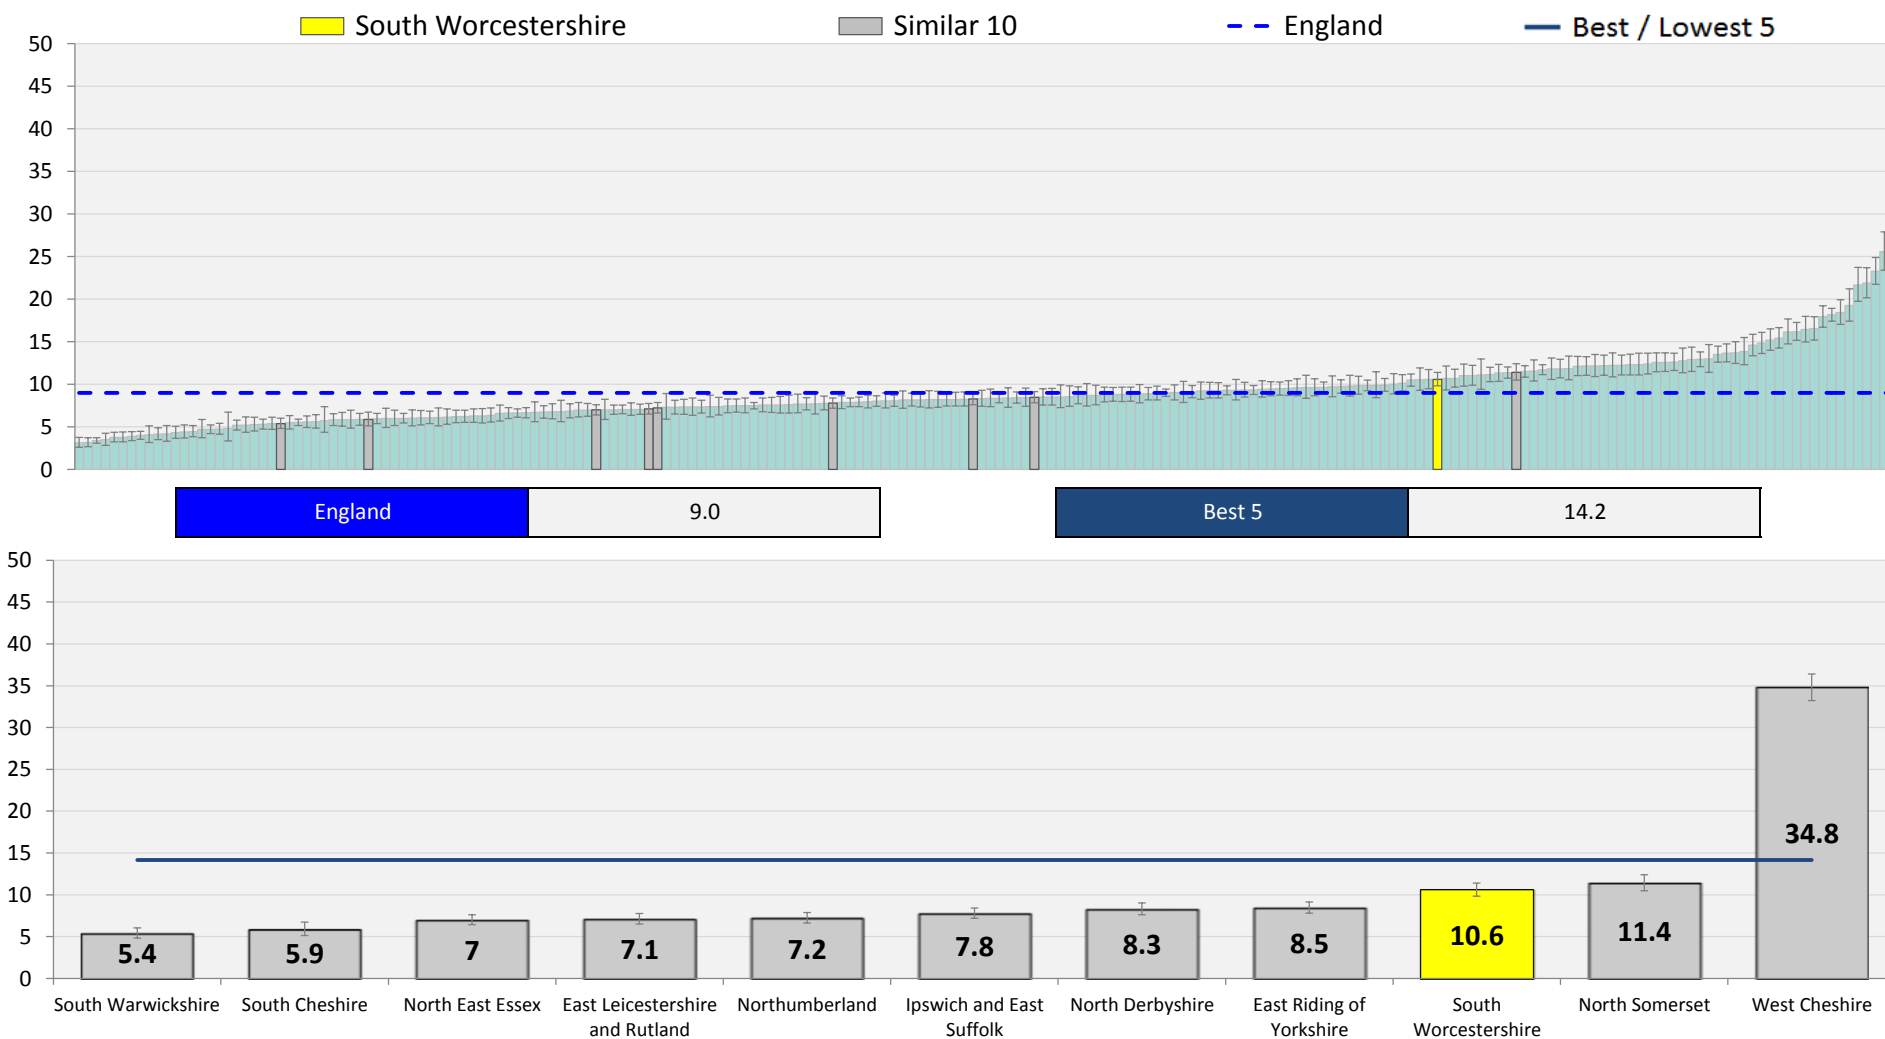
South Worcestershire

Similar 10

England

Best / Lowest 5

50
45
40
35
30
25
20
15
10
5
0

| England | 9.0 |
|---|---|

| Best 5 | 14.2 |
|---|---|

50
45
40
35
30
25
20
15
10
5
0

5.4
5.9
7
7.1
7.2
7.8
8.3
8.5
10.6
11.4
34.8

South Warwickshire
South Cheshire
North East Essex
East Leicestershire and Rutland
Northumberland
Ipswich and East Suffolk
North Derbyshire
East Riding of Yorkshire
South Worcestershire
North Somerset
West Cheshire